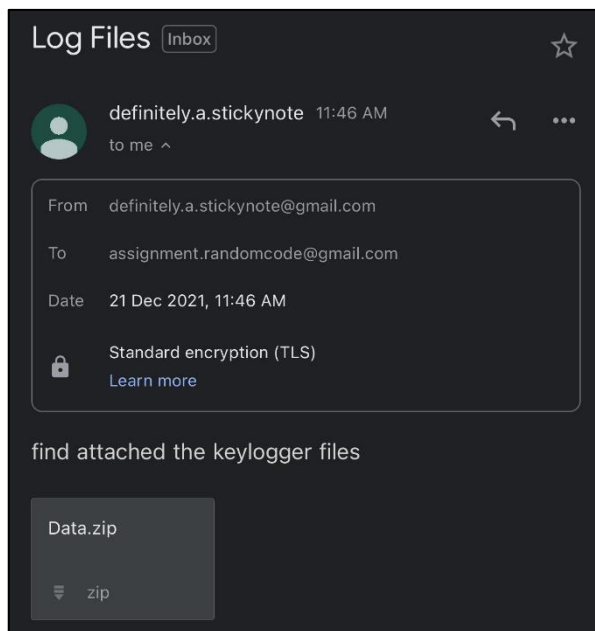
Log Files Inbox

definitely.a.stickynote 11:46 AM
to me ^

From definitely.a.stickynote@gmail.com

To assignment.randomcode@gmail.com

Date 21 Dec 2021, 11:46 AM

Standard encryption (TLS)
Learn more

find attached the keylogger files

Data.zip

zip